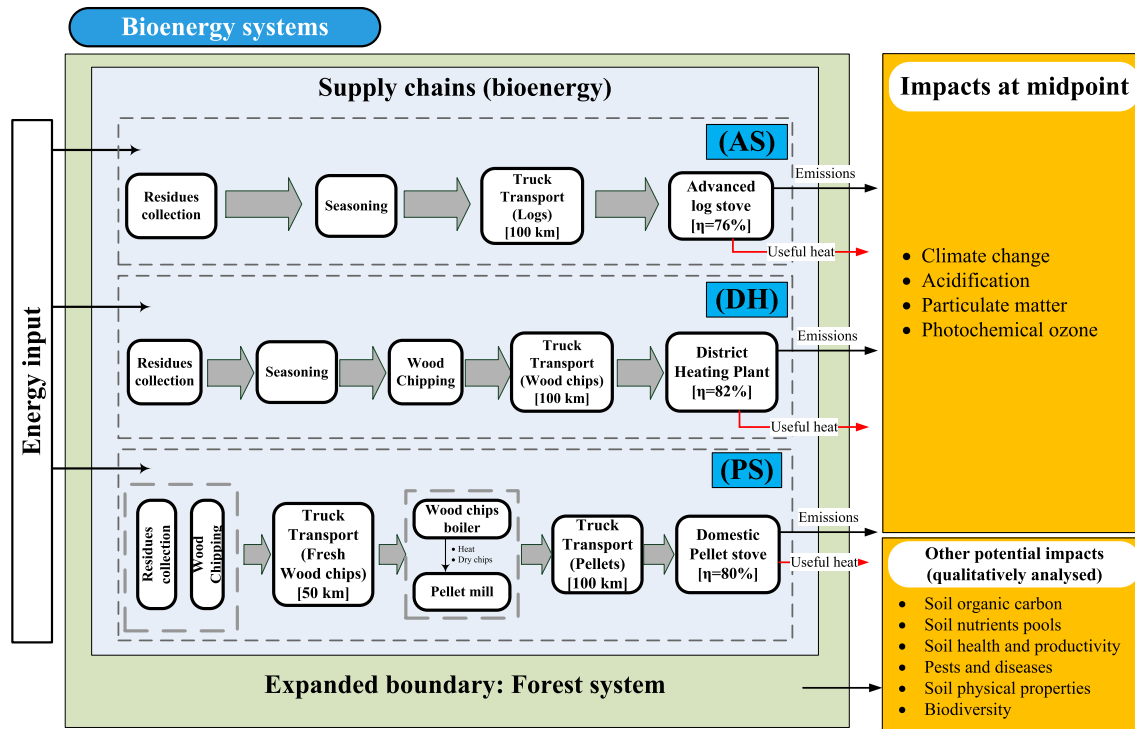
Bioenergy systems

Energy input

Supply chains (bioenergy)

(AS)

Residues collection

Seasoning

Truck Transport (Logs) [100 km]

Advanced log stove [η=76%]

Emissions

Useful heat

(DH)

Residues collection

Seasoning

Wood Chipping

Truck Transport (Wood chips) [100 km]

District Heating Plant [η=82%]

Emissions

Useful heat

(PS)

Residues collection

Wood Chipping

Truck Transport (Fresh Wood chips) [50 km]

Wood chips boiler

• Heat
• Dry chips

Pellet mill

Truck Transport (Pellets) [100 km]

Domestic Pellet stove [η=80%]

Emissions

Useful heat

Expanded boundary: Forest system

Impacts at midpoint

• Climate change
• Acidification
• Particulate matter
• Photochemical ozone

Other potential impacts (qualitatively analysed)

• Soil organic carbon
• Soil nutrients pools
• Soil health and productivity
• Pests and diseases
• Soil physical properties
• Biodiversity